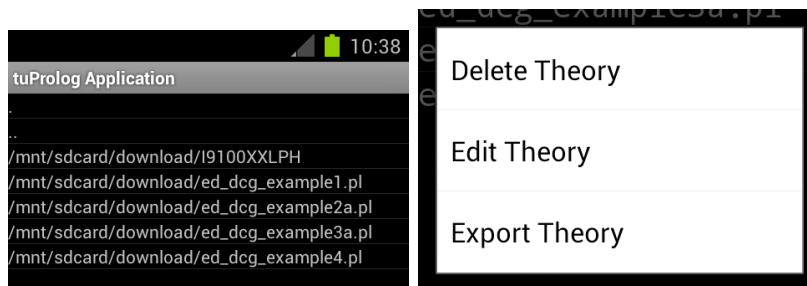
10:38
tuProlog Application
.
..
/mnt/sdcard/download/I9100XXLPH
/mnt/sdcard/download/ed_dcg_example1.pl
/mnt/sdcard/download/ed_dcg_example2a.pl
/mnt/sdcard/download/ed_dcg_example3a.pl
/mnt/sdcard/download/ed_dcg_example4.pl

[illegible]_dcg_example3a.pl
e
e
Delete Theory
Edit Theory
Export Theory